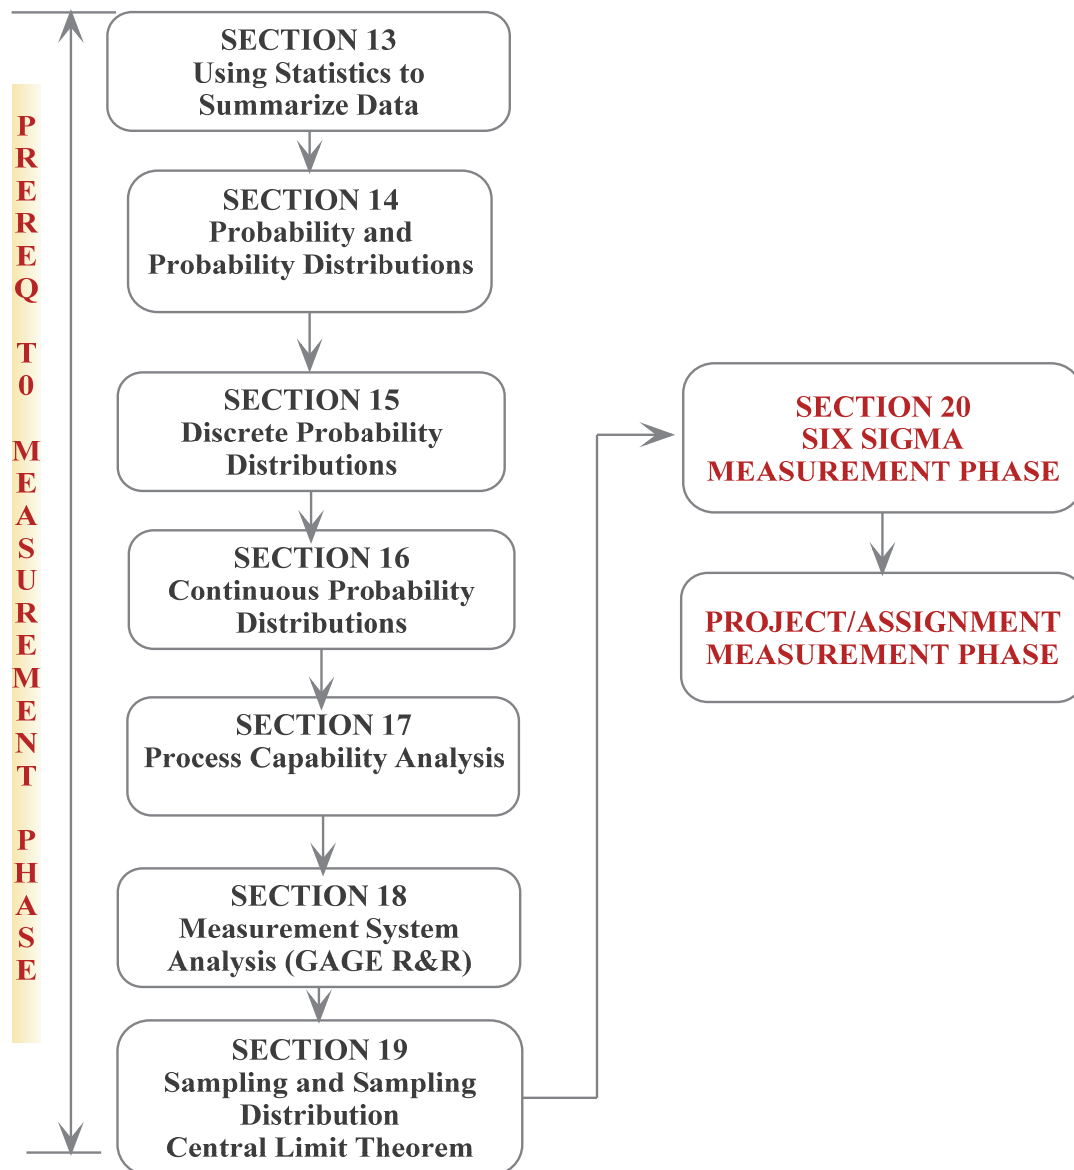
PREREQ T0 MEASUREMENT PHASE

SECTION 13
Using Statistics to Summarize Data

SECTION 14
Probability and Probability Distributions

SECTION 15
Discrete Probability Distributions

SECTION 16
Continuous Probability Distributions

SECTION 17
Process Capability Analysis

SECTION 18
Measurement System Analysis (GAGE R&R)

SECTION 19
Sampling and Sampling Distribution
Central Limit Theorem

SECTION 20
SIX SIGMA
MEASUREMENT PHASE

PROJECT/ASSIGNMENT
MEASUREMENT PHASE